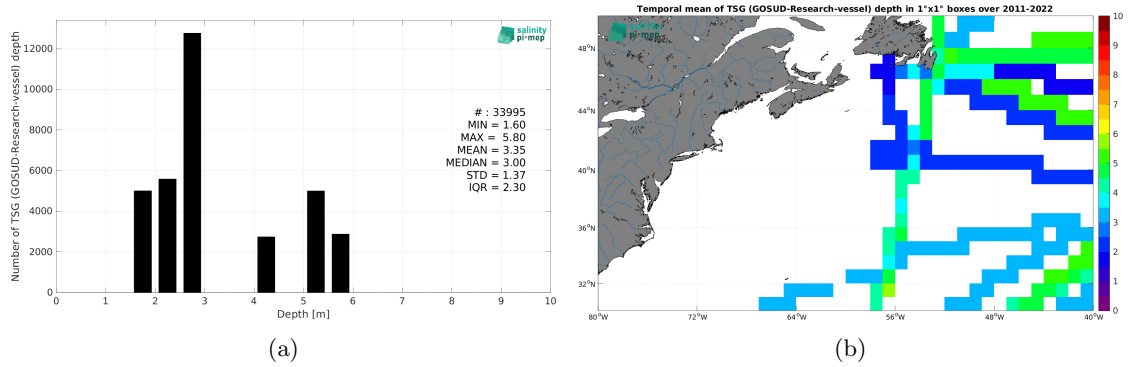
salinity pi-mep

Number of TSG (GOSUD-Research-vessel) depth

12000
10000
8000
6000
4000
2000
0

0 1 2 3 4 5 6 7 8 9 10

Depth [m]

# : 33995
MIN = 1.60
MAX = 5.80
MEAN = 3.35
MEDIAN = 3.00
STD = 1.37
IQR = 2.30

(a)

Temporal mean of TSG (GOSUD-Research-vessel) depth in 1°x1° boxes over 2011-2022

salinity pi-mep

48°N
44°N
40°N
36°N
32°N

80°W 72°W 64°W 56°W 48°W 40°W

10
9
8
7
6
5
4
3
2
1
0

(b)